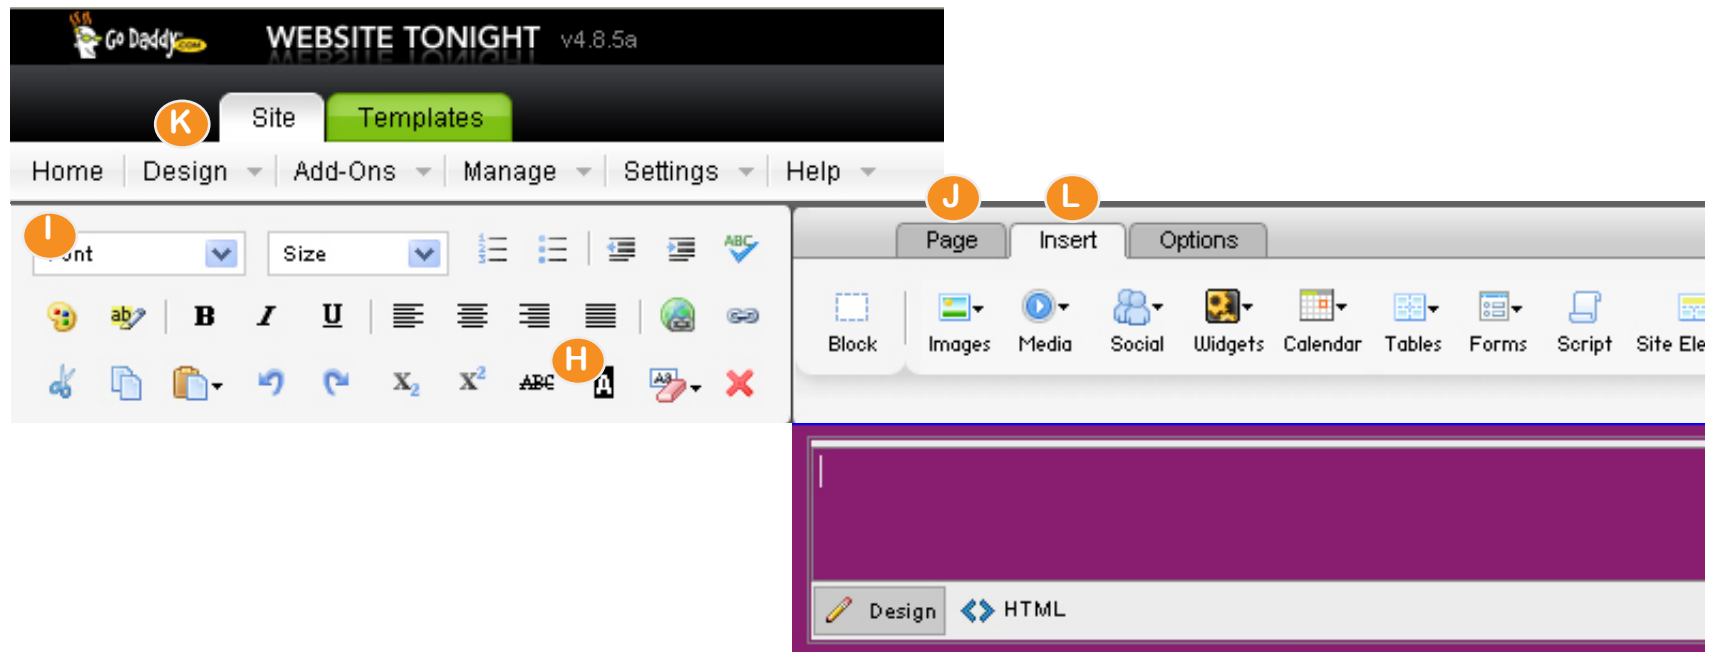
Go Daddy.com WEBSITE TONIGHT v4.8.5a

K Site Templates

Home Design Add-Ons Manage Settings Help

I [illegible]nt Size

ABC

B I U

$X_2$ $X^2$ ABC H A

J L Page Insert Options

Block Images Media Social Widgets Calendar Tables Forms Script Site Ele

Design HTML